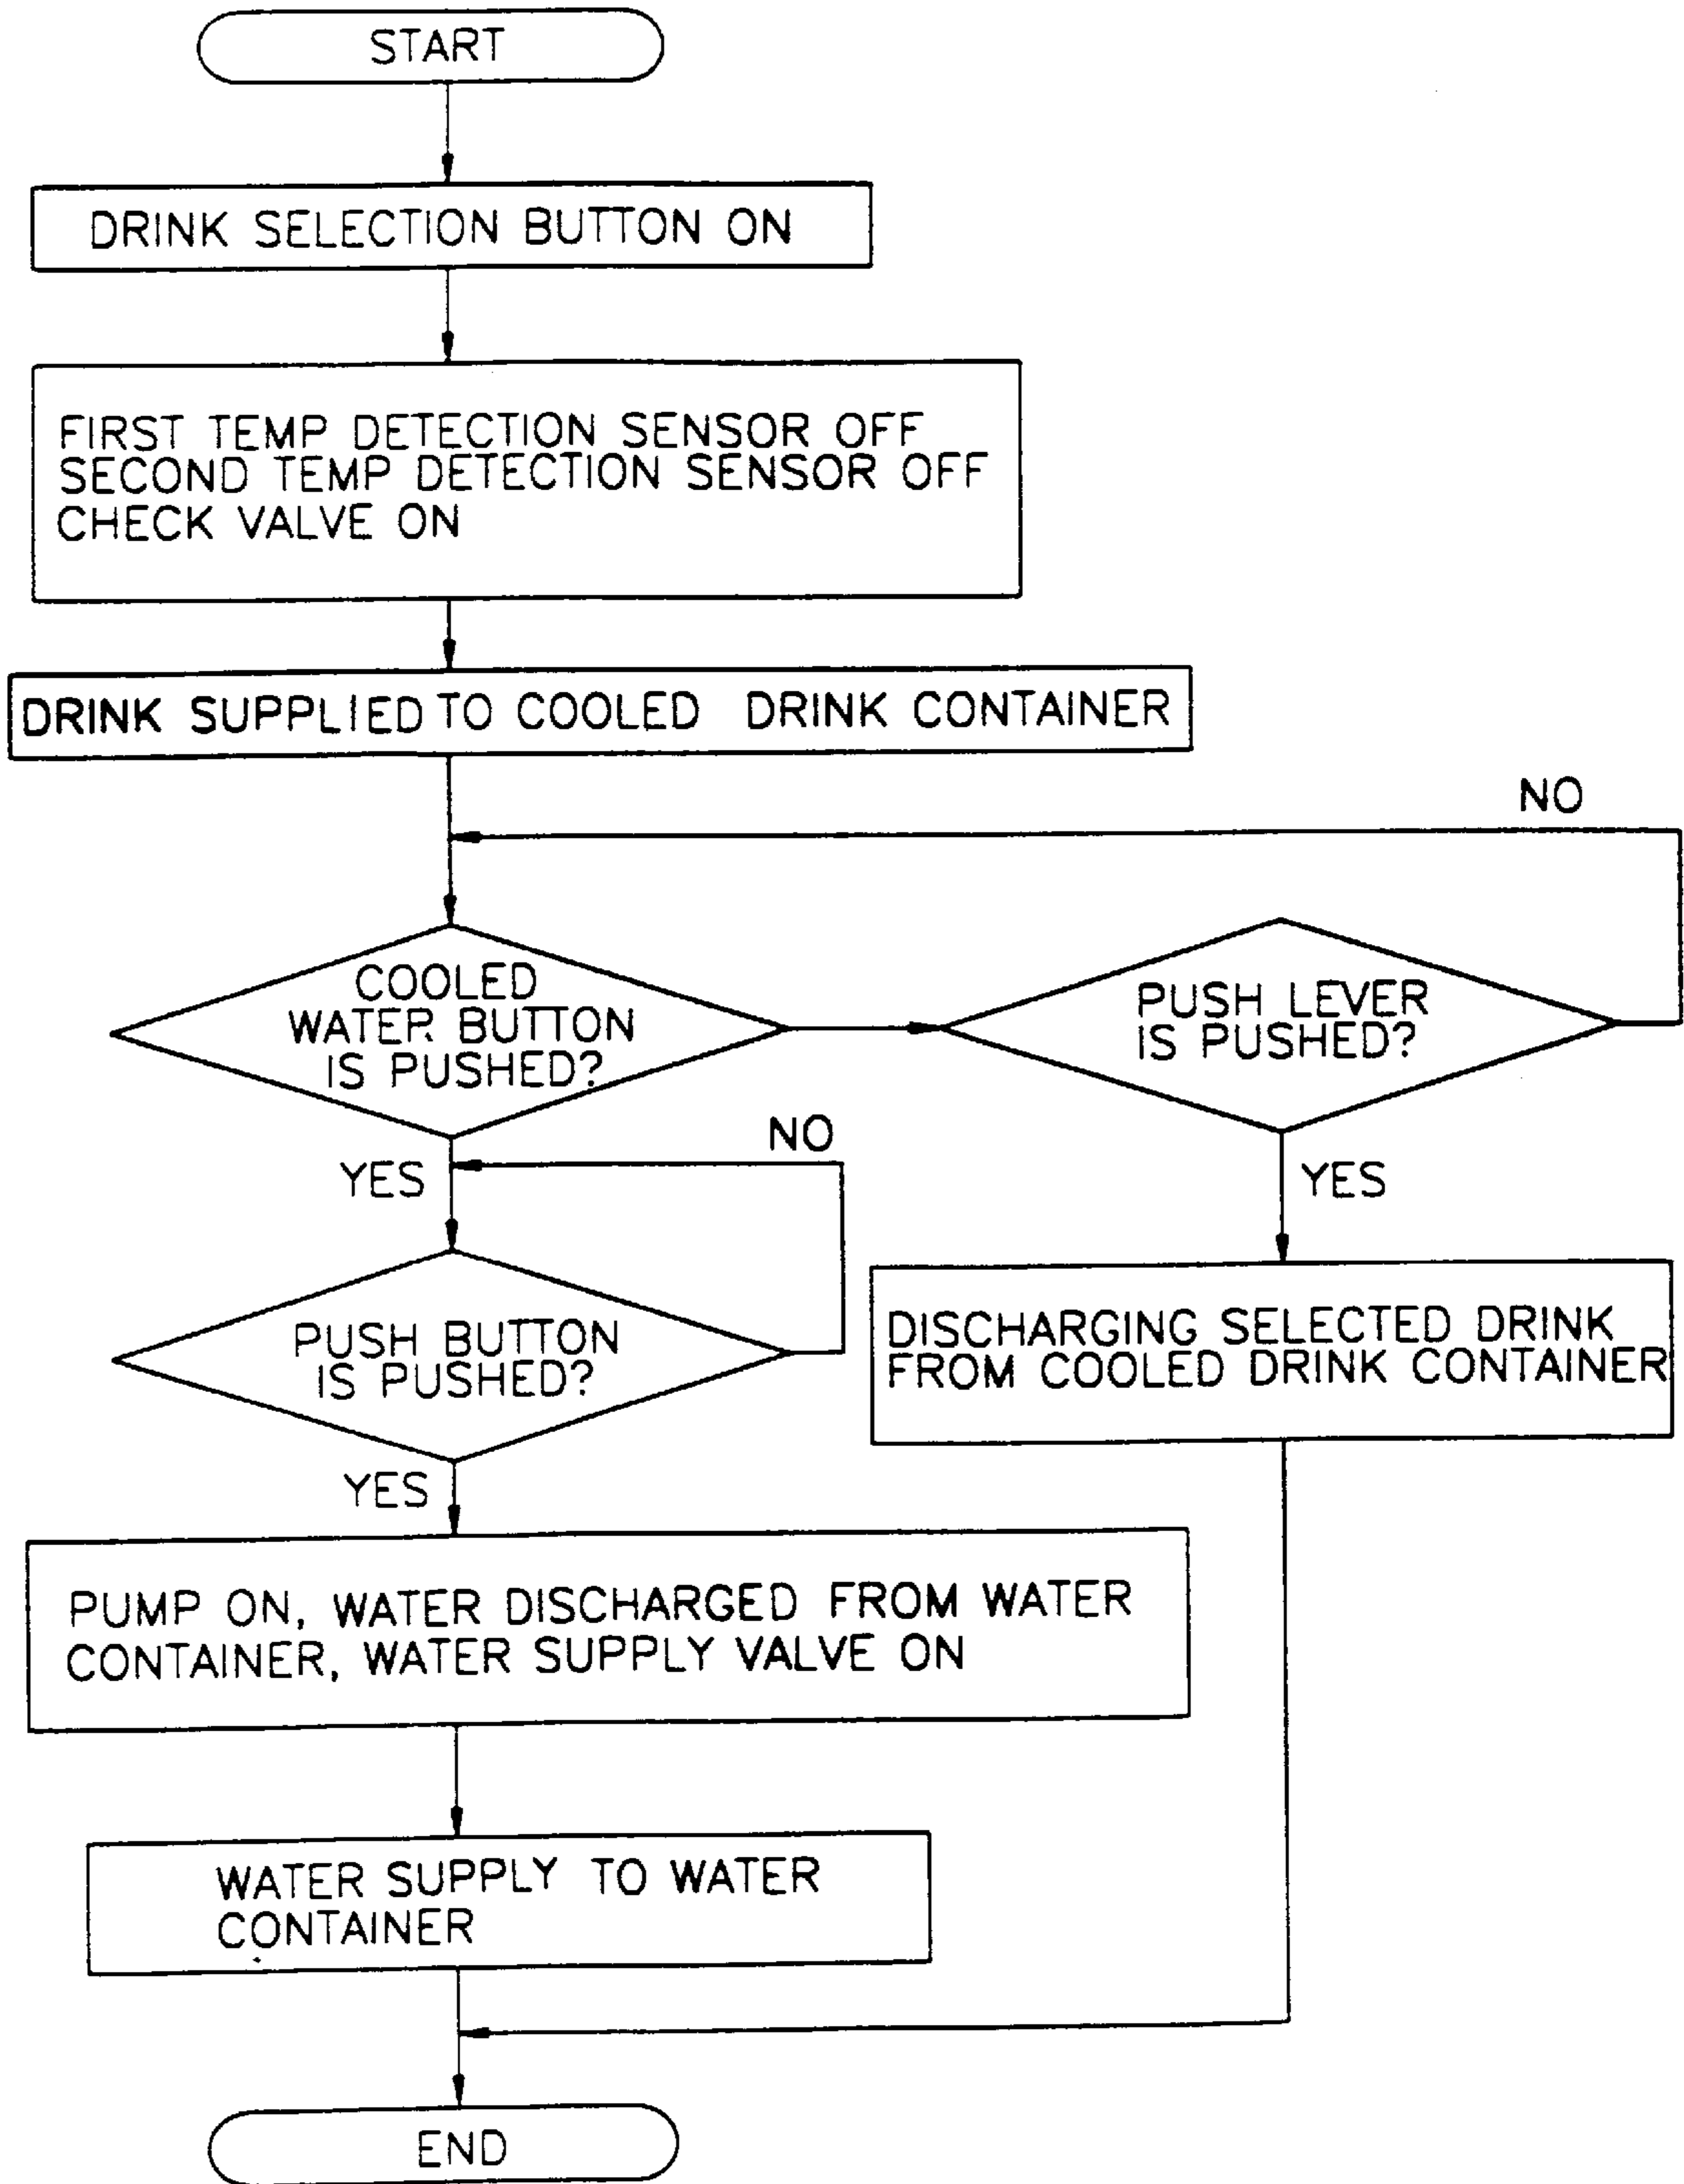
START

DRINK SELECTION BUTTON ON

FIRST TEMP DETECTION SENSOR OFF
SECOND TEMP DETECTION SENSOR OFF
CHECK VALVE ON

DRINK SUPPLIED TO COOLED DRINK CONTAINER

NO

COOLED WATER BUTTON IS PUSHED?

PUSH LEVER IS PUSHED?

NO

YES

YES

PUSH BUTTON IS PUSHED?

DISCHARGING SELECTED DRINK FROM COOLED DRINK CONTAINER

YES

PUMP ON, WATER DISCHARGED FROM WATER CONTAINER, WATER SUPPLY VALVE ON

WATER SUPPLY TO WATER CONTAINER

END